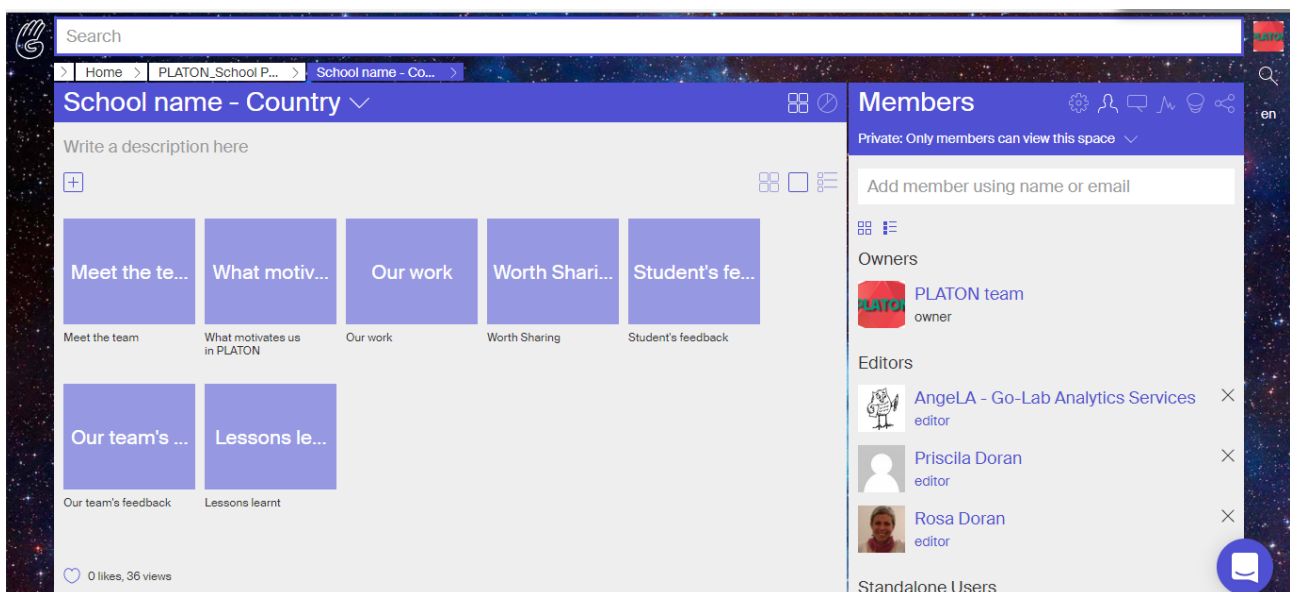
Search

PLATON

Home > PLATON_School P... > School name - Co... >

en

School name - Country

Write a description here

Meet the te...
Meet the team

What motiv...
What motivates us in PLATON

Our work
Our work

Worth Shari...
Worth Sharing

Student's fe...
Student's feedback

Our team's ...
Our team's feedback

Lessons le...
Lessons learnt

0 likes, 36 views

Members

Private: Only members can view this space

Add member using name or email

Owners

PLATON

PLATON team
owner

Editors

AngeLA - Go-Lab Analytics Services
editor

Priscila Doran
editor

Rosa Doran
editor

Standalone Users